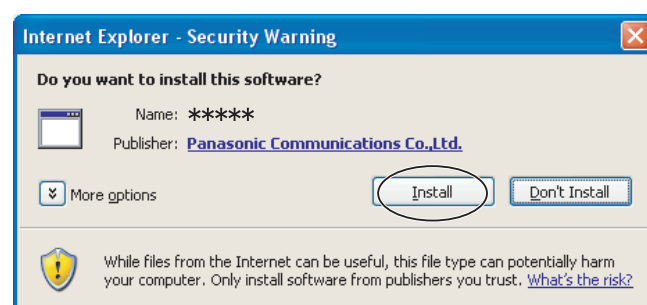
Internet Explorer - Security Warning

Do you want to install this software?

Name: *****

Publisher: Panasonic Communications Co.,Ltd.

More options

Install

Don't Install

While files from the Internet can be useful, this file type can potentially harm your computer. Only install software from publishers you trust. What's the risk?